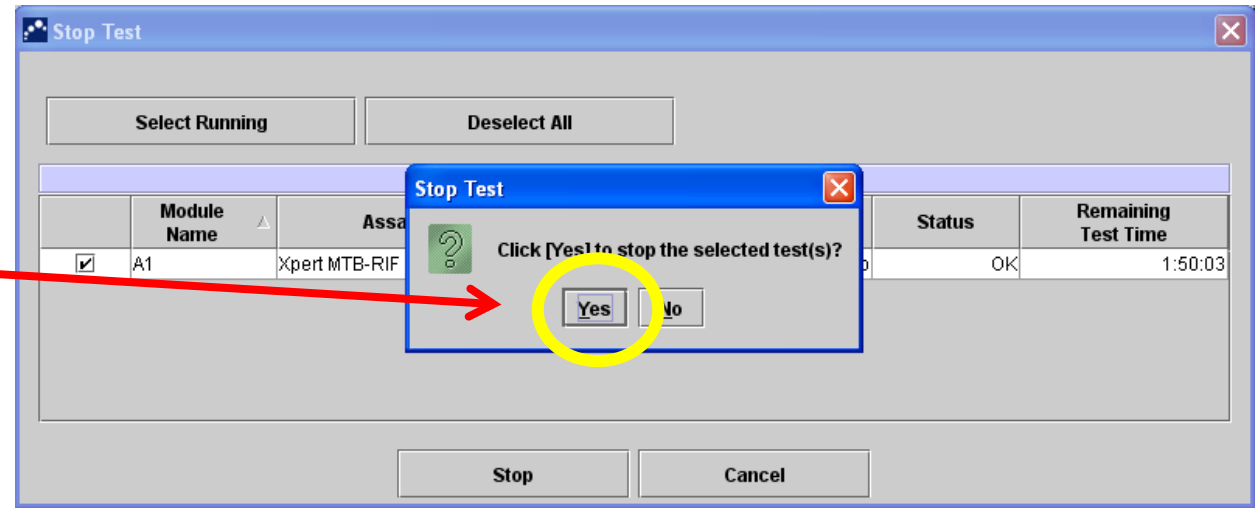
Stop Test

Select Running

Deselect All

| | Module Name | Assa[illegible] | | Status | Remaining Test Time |
|---|---|---|---|---|---|
| ✔ | A1 | Xpert MTB-RIF | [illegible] | OK | 1:50:03 |

Stop Test

Click [Yes] to stop the selected test(s)?

Yes

No

Stop

Cancel